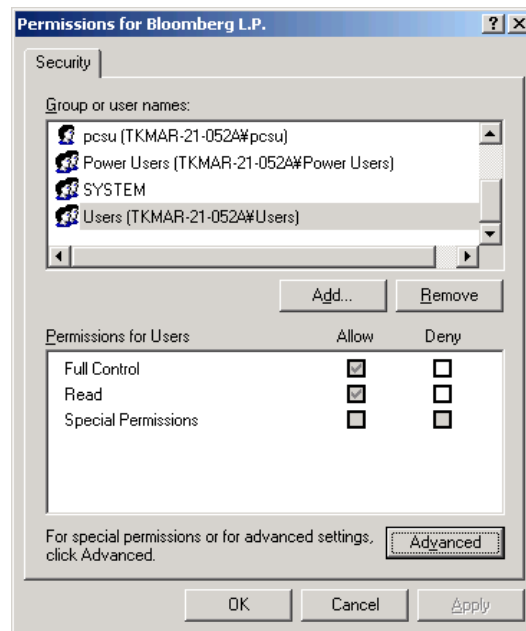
Permissions for Bloomberg L.P.

?

×

Security

Group or user names:

pcsu (TKMAR-21-052A¥pcsu)

Power Users (TKMAR-21-052A¥Power Users)

SYSTEM

Users (TKMAR-21-052A¥Users)

Add...

Remove

Permissions for Users

Allow

Deny

| Permissions for Users | Allow | Deny |
|---|---|---|
| Full Control | ☑ | ☐ |
| Read | ☑ | ☐ |
| Special Permissions | ☐ | ☐ |

For special permissions or for advanced settings, click Advanced.

Advanced

OK

Cancel

Apply